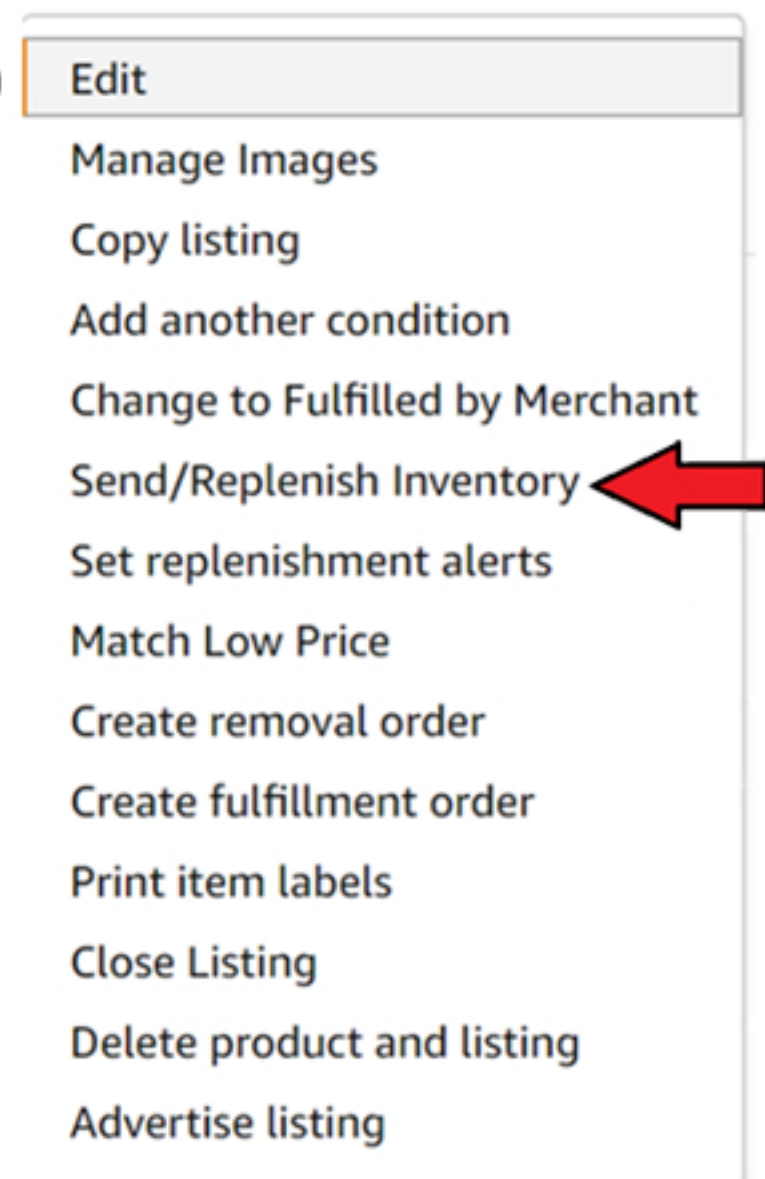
Edit
Manage Images
Copy listing
Add another condition
Change to Fulfilled by Merchant
Send/Replenish Inventory
Set replenishment alerts
Match Low Price
Create removal order
Create fulfillment order
Print item labels
Close Listing
Delete product and listing
Advertise listing